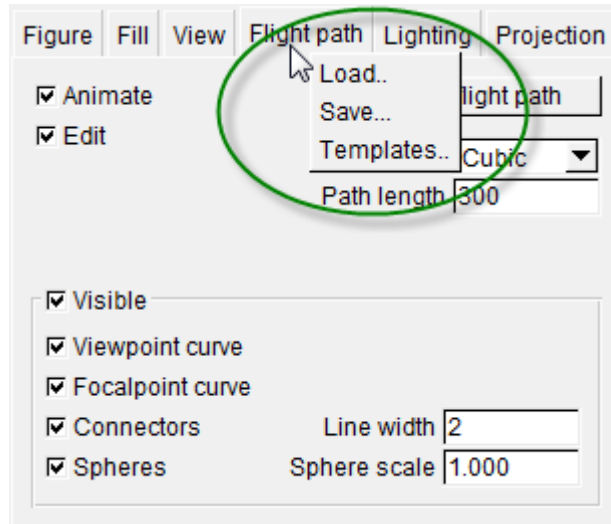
Figure | Fill | View | Flight path | Lighting | Projection

☑ Animate
☑ Edit

Load..
Save...
Templates..

light path
Cubic
Path length 300

☑ Visible
☑ Viewpoint curve
☑ Focalpoint curve
☑ Connectors
Line width 2
☑ Spheres
Sphere scale 1.000